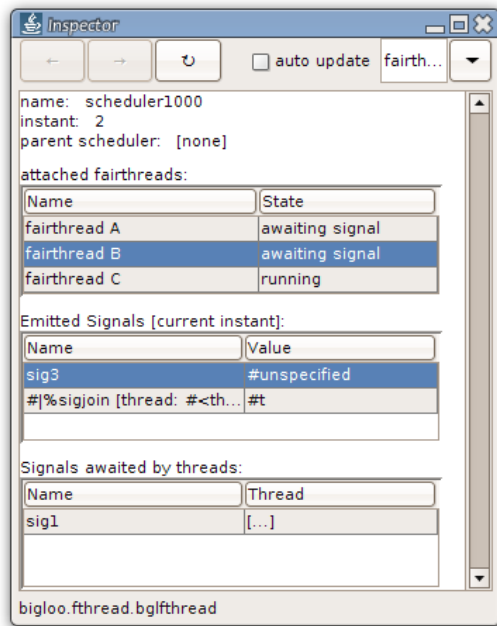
Inspector

← → ↻ auto update fairth...

name: scheduler1000
instant: 2
parent scheduler: [none]

attached fairthreads:

| Name | State |
|---|---|
| fairthread A | awaiting signal |
| fairthread B | awaiting signal |
| fairthread C | running |

Emitted Signals [current instant]:

| Name | Value |
|---|---|
| sig3 | #unspecified |
| #\|%sigjoin [thread: #<th... | #t |

Signals awaited by threads:

| Name | Thread |
|---|---|
| sig1 | [...] |

bigloo.fthread.bglfthread